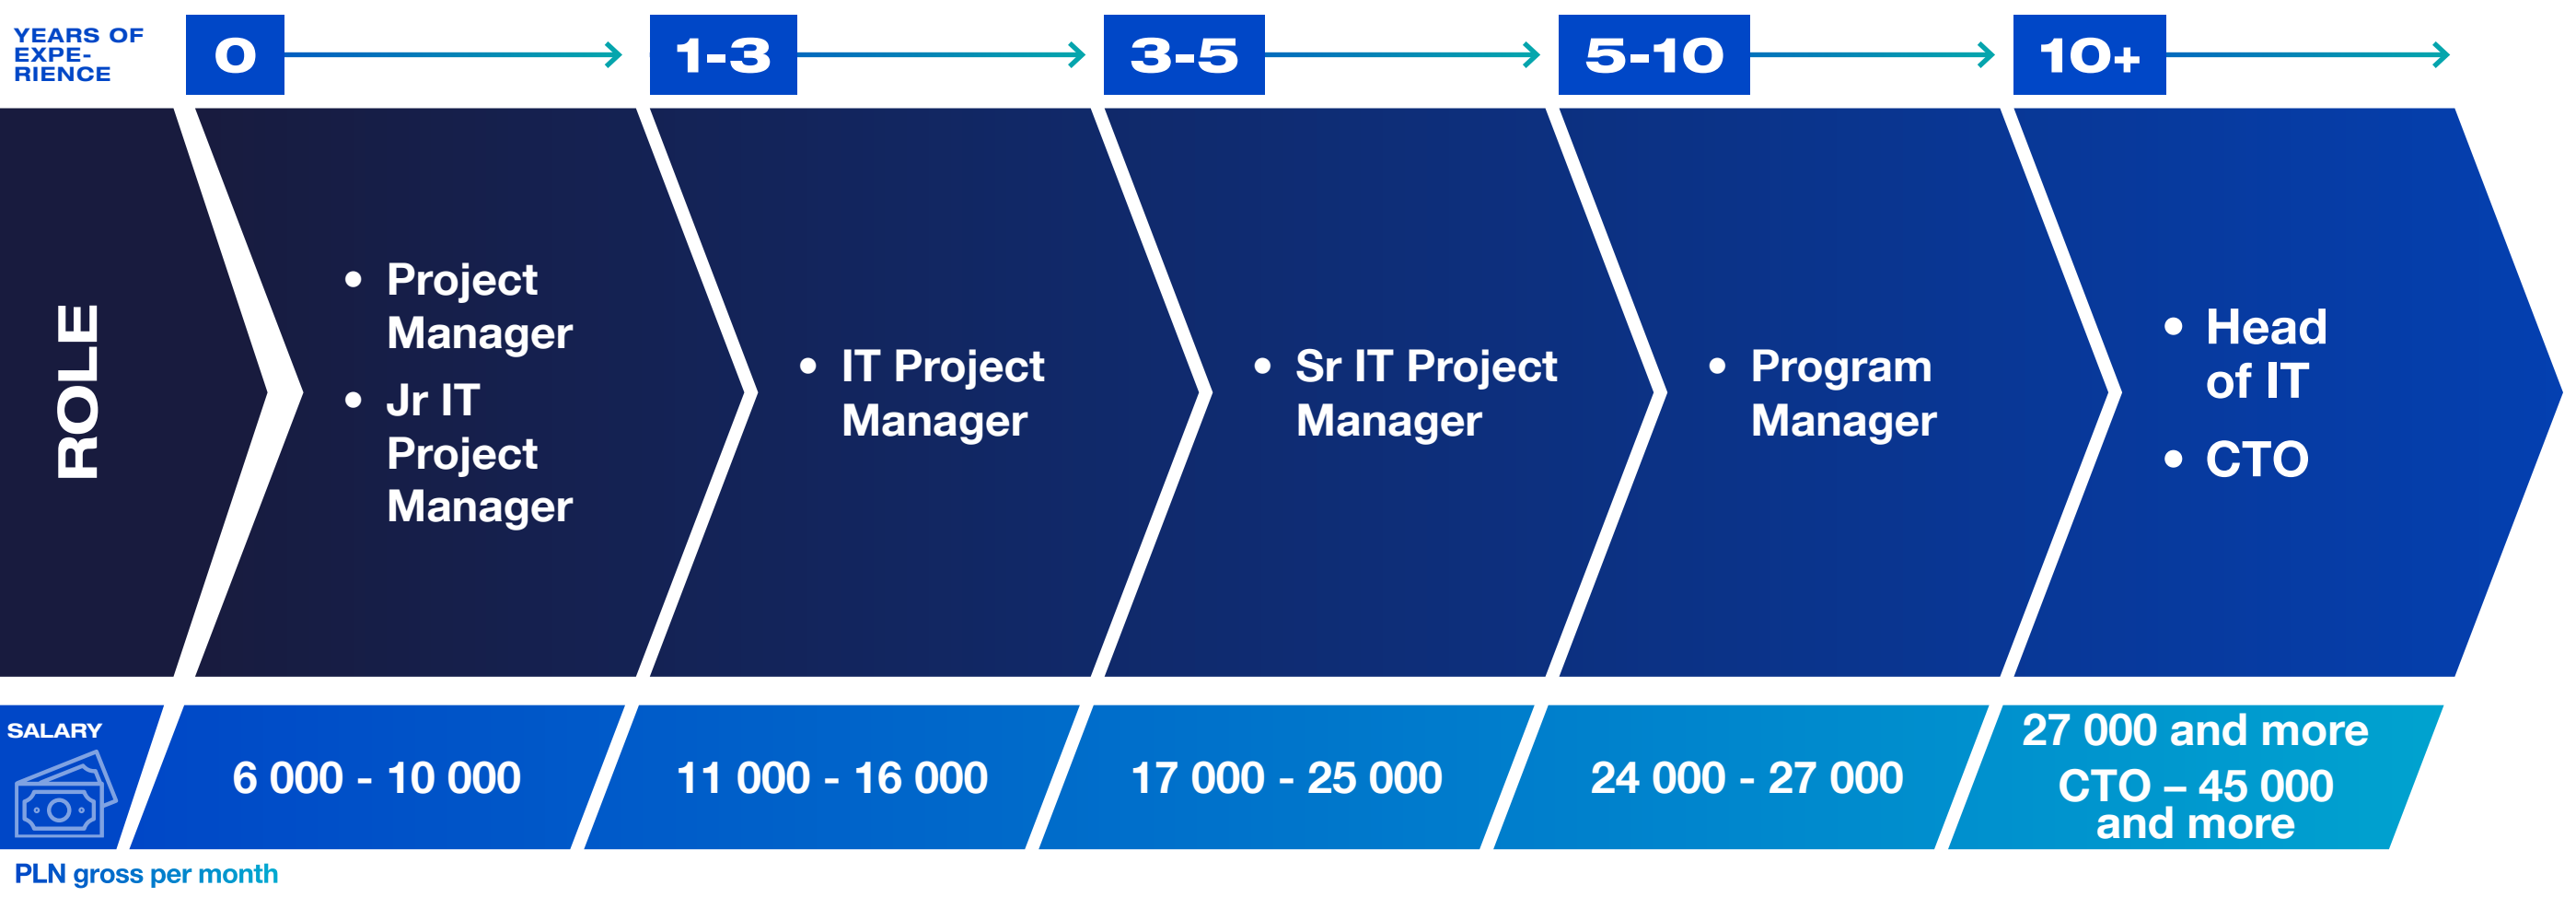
YEARS OF EXPERIENCE

0

1-3

3-5

5-10

10+

ROLE

• Project Manager
• Jr IT Project Manager

• IT Project Manager

• Sr IT Project Manager

• Program Manager

• Head of IT
• CTO

SALARY

6 000 - 10 000

11 000 - 16 000

17 000 - 25 000

24 000 - 27 000

27 000 and more
CTO – 45 000 and more

PLN gross per month